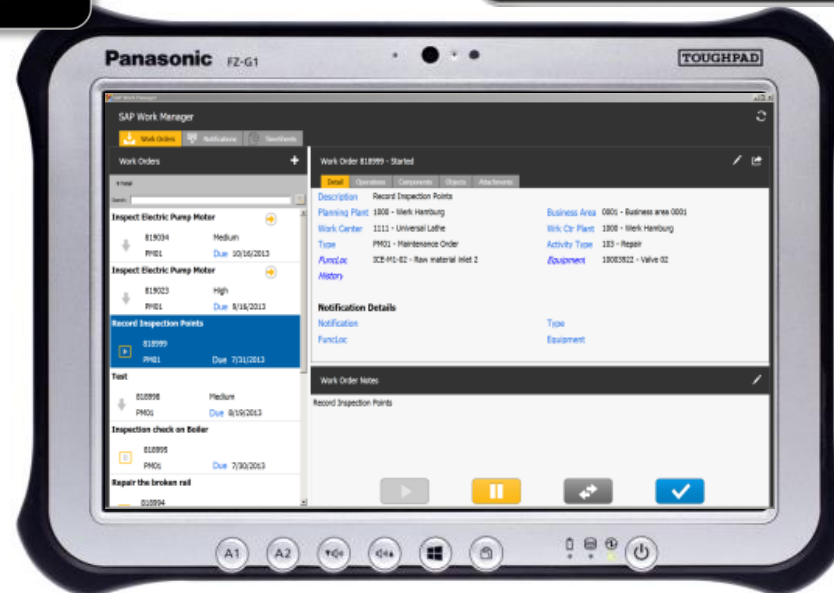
Panasonic FZ-G1

TOUGHPAD

SAP Work Manager

SAP Work Manager

Work Orders Notifications Timesheets

Work Orders

6 Total

Search:

Inspect Electric Pump Motor

819034 Medium

PM01 Due 10/16/2013

Inspect Electric Pump Motor

819023 High

PM01 Due 9/18/2013

Record Inspection Points

818999

PM01 Due 7/31/2013

Test

818998 Medium

PM01 Due 8/19/2013

Inspection check on Boiler

818995

PM01 Due 7/30/2013

Repair the broken rail

818994

Work Order 818999 - Started

Detail Operations Components Objects Attachments

Description Record Inspection Points

Planning Plant 1000 - Werk Hamburg

Work Center 1111 - Universal Lathe

Type PM01 - Maintenance Order

FuncLoc ICE-M1-02 - Raw material inlet 2

History

Business Area 0001 - Business area 0001

Wrk Ctr Plant 1000 - Werk Hamburg

Activity Type 103 - Repair

Equipment 10003822 - Valve 02

Notification Details

Notification

FuncLoc

Type

Equipment

Work Order Notes

Record Inspection Points

A1 A2